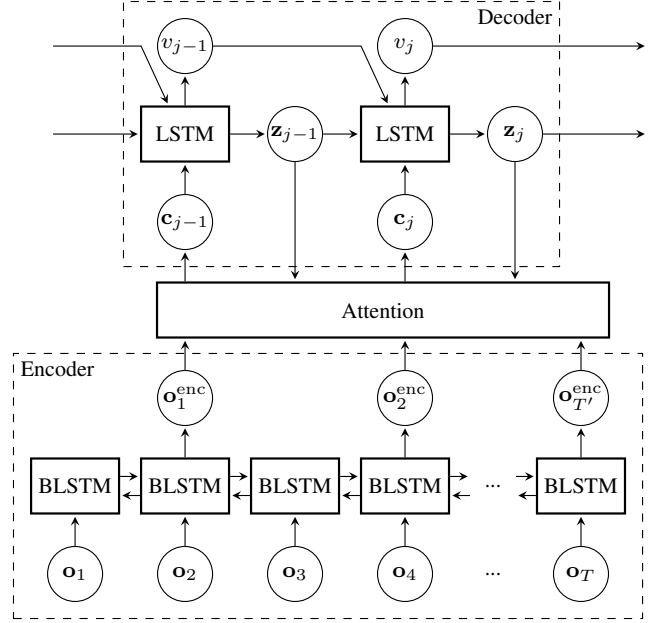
Decoder

$v_{j-1}$

$v_j$

LSTM

$\mathbf{z}_{j-1}$

LSTM

$\mathbf{z}_j$

$\mathbf{c}_{j-1}$

$\mathbf{c}_j$

Attention

Encoder

$\mathbf{o}_1^{\mathrm{enc}}$

$\mathbf{o}_2^{\mathrm{enc}}$

$\mathbf{o}_{T'}^{\mathrm{enc}}$

BLSTM

BLSTM

BLSTM

BLSTM

...

BLSTM

$\mathbf{o}_1$

$\mathbf{o}_2$

$\mathbf{o}_3$

$\mathbf{o}_4$

...

$\mathbf{o}_T$